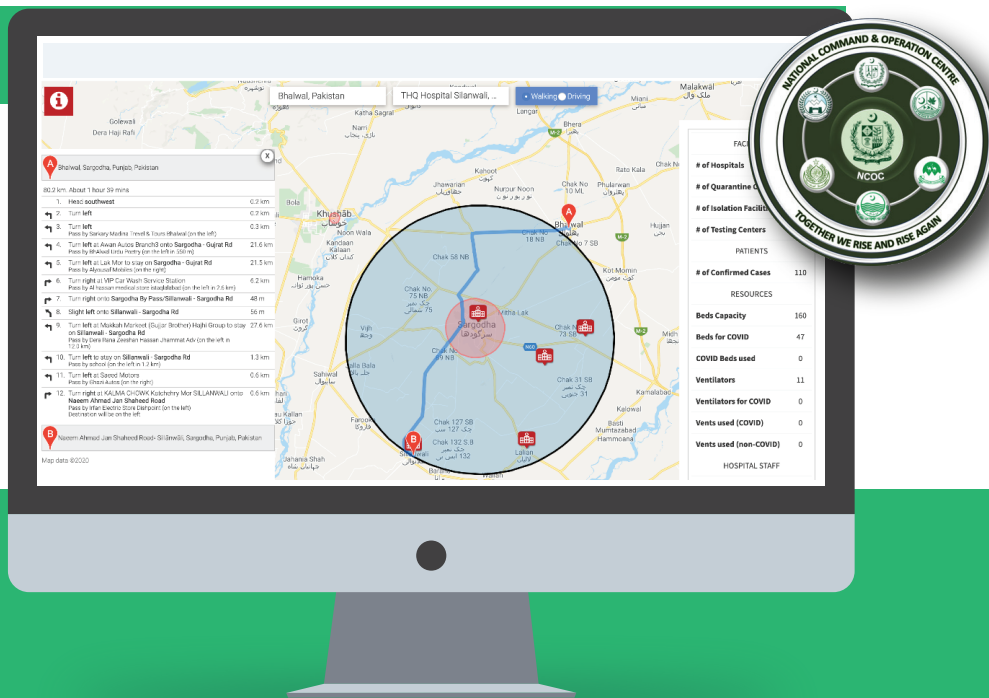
NATIONAL COMMAND & OPERATION CENTRE
NCOC
TOGETHER WE RISE AND RISE AGAIN

Bhalwal, Pakistan
THQ Hospital Sillanwali, ..
Walking Driving

Bhalwal, Sargodha, Punjab, Pakistan
80.2 km. About 1 hour 39 mins

| | | |
|---|---|---|
| 1. | Head southwest | 0.2 km |
| 2. | Turn left | 0.2 km |
| 3. | Turn left Pass by Sarkary Madina Travel & Tours Bhalwal (on the left) | 0.3 km |
| 4. | Turn left at Awan Autos Branch3 onto Sargodha - Gujrat Rd Pass by Bhakkadi Lodhi Peetry (on the left in 350 m) | 21.6 km |
| 5. | Turn left at Lak Mor to stay on Sargodha - Gujrat Rd Pass by Alyousaf Mobiles (on the right) | 21.5 km |
| 6. | Turn right at VIP Car Wash Service Station Pass by Al Hassan medical store Islaqlabad (on the left in 2.6 km) | 6.2 km |
| 7. | Turn right onto Sargodha By Pass/Sillanwali - Sargodha Rd | 48 m |
| 8. | Slight left onto Sillanwali - Sargodha Rd | 56 m |
| 9. | Turn left at Maalkah Market (Gujjar Brother) Hajhi Group to stay on Sillanwali - Sargodha Rd Pass by Dera Rana Zeeshan Hassan Jhammat Adv (on the left in 12.3 km) | 27.6 km |
| 10. | Turn left to stay on Sillanwali - Sargodha Rd Pass by school (on the left in 1.2 km) | 1.3 km |
| 11. | Turn left at Saeed Motors Pass by Ghazi Autos (on the right) | 0.6 km |
| 12. | Turn right at KALMA CHOWK Kotchohry Mor SILLANWALI onto Naeem Ahmad Jan Shaheed Road Pass by Irfan Electric Store Dishpoint (on the left) Destination will be on the left | 0.6 km |

Naeem Ahmad Jan Shaheed Road- Sillanwali, Sargodha, Punjab, Pakistan
Map data ©2020

Golewali
Dera Hajl Rafi
Katha Sagral
Bhera
Malakwal
Khushab
Bhalwal
Chak No 18 NB
Chak No 7 SB
Chak 58 NB
Sargodha
Chak 31 SB
Chak 127 SB
Chak 132 S.B
Sillanwali
Lakan
Kalowal
Hammoana
Jhawarian
Nurpur Noon
Kahoot
Phularwan
Kot Momin
Midh Ranjha
Vijh
Farooka
Jahanian Shah

FAC
# of Hospitals
# of Quarantine C
# of Isolation Faciliti
# of Testing Centers
PATIENTS
# of Confirmed Cases 110
RESOURCES
Beds Capacity 160
Beds for COVID 47
COVID Beds used 0
Ventilators 11
Ventilators for COVID 0
Vents used (COVID) 0
Vents used (non-COVID) 0
HOSPITAL STAFF